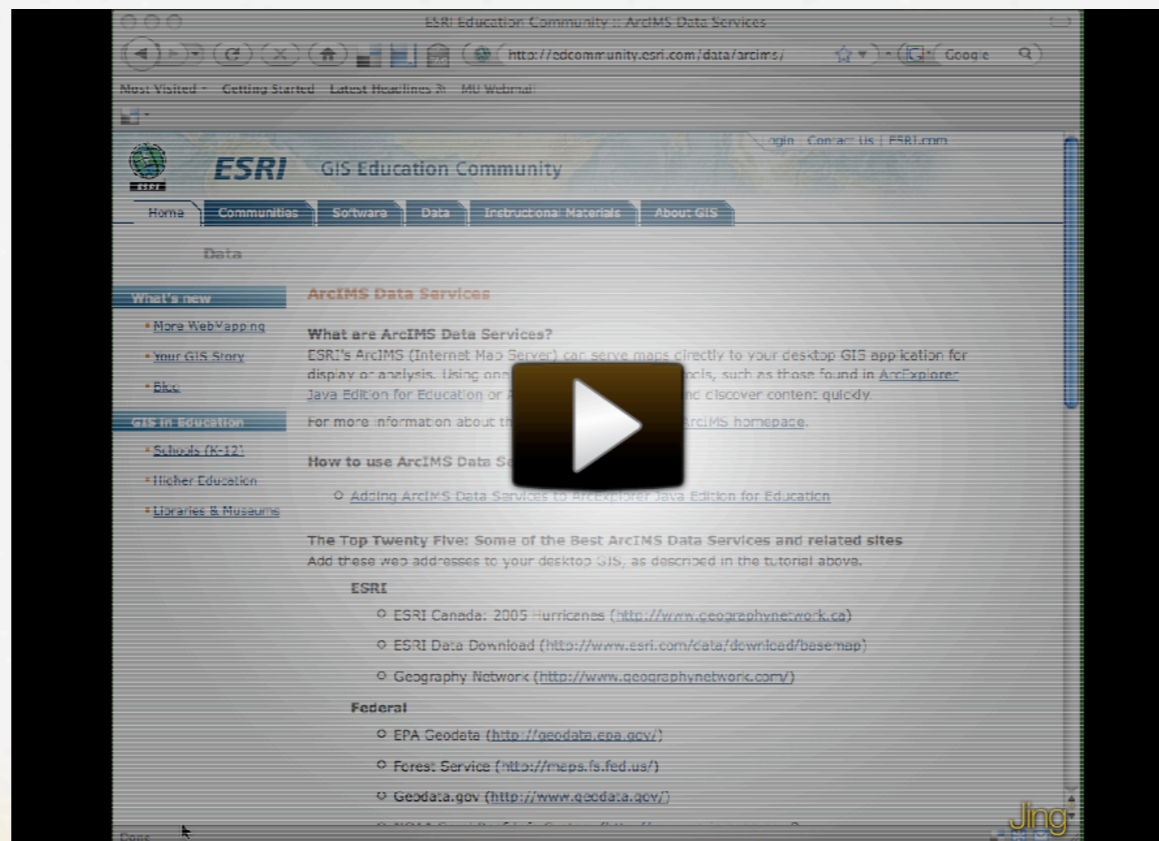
ESRI Education Community :: ArcIMS Data Services

http://edcommunity.esri.com/data/arcims/

Google

Most Visited Getting Started Latest Headlines MU Webmail

Login Contact Us | ESRI.com

ESRI GIS Education Community

Home Communities Software Data Instructional Materials About GIS

Data

What's new

• More WebMapping

• Your GIS Story

• Blog

GIS in Education

• Schools (K-12)

• Higher Education

• Libraries & Museums

ArcIMS Data Services

What are ArcIMS Data Services?
ESRI's ArcIMS (Internet Map Server) can serve maps directly to your desktop GIS application for display or analysis. Using one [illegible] tools, such as those found in ArcExplorer Java Edition for Education or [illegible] and discover content quickly.

For more information about th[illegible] ArcIMS homepage.

How to use ArcIMS Data Se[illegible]

○ Adding ArcIMS Data Services to ArcExplorer Java Edition for Education

The Top Twenty Five: Some of the Best ArcIMS Data Services and related sites
Add these web addresses to your desktop GIS, as described in the tutorial above.

ESRI

○ ESRI Canada: 2005 Hurricanes (http://www.geographynetwork.ca)

○ ESRI Data Download (http://www.esri.com/data/download/basemap)

○ Geography Network (http://www.geographynetwork.com/)

Federal

○ EPA Geodata (http://geodata.epa.gov/)

○ Forest Service (http://maps.fs.fed.us/)

○ Geodata.gov (http://www.geodata.gov/)

Done

Jing